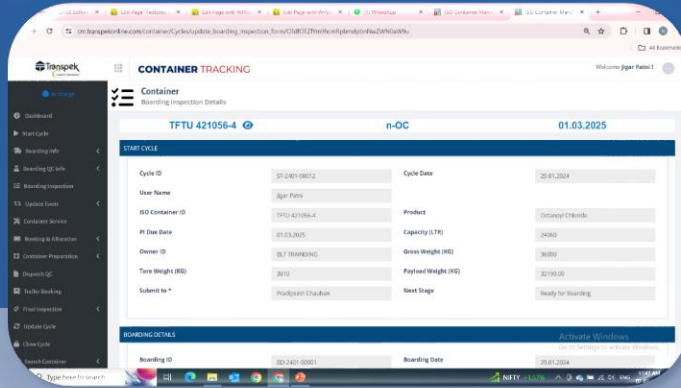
cm.transpekonline.com/container/Cycles/update_boarding_inspection_form/

All Bookmarks

Transpek

CONTAINER TRACKING

Welcome Jigar Patni !

Dashboard
Start Cycle
Boarding Info
Boarding QC Info
Boarding Inspection
Update Event
Container Service
Booking & Allocation
Container Preparation
Dispatch QC
Trailer Booking
Final Inspection
Update Cycle
Close Cycle
Search Container

Container
Boarding Inspection Details

TFTU 421056-4

n-OC

01.03.2025

START CYCLE

| Cycle ID | ST-2401-00012 | Cycle Date | 20.01.2024 |
|---|---|---|---|
| User Name | Jigar Patni | | |
| ISO Container ID | TFTU 421056-4 | Product | Octanoyl Chloride |
| PI Due Date | 01.03.2025 | Capacity (LTR) | 24060 |
| Owner ID | ELT TRANDING | Gross Weight (KG) | 36000 |
| Tare Weight (KG) | 3810 | Payload Weight (KG) | 32190.00 |
| Submit to * | Pradipsinh Chauhan | Next Stage | Ready for Boarding |

BOARDING DETAILS

| Boarding ID | BD-2401-00001 | Boarding Date | 20.01.2024 |
|---|---|---|---|

Activate Windows
Go to Settings to activate Windows.

Type here to search

NIFTY +1.57%